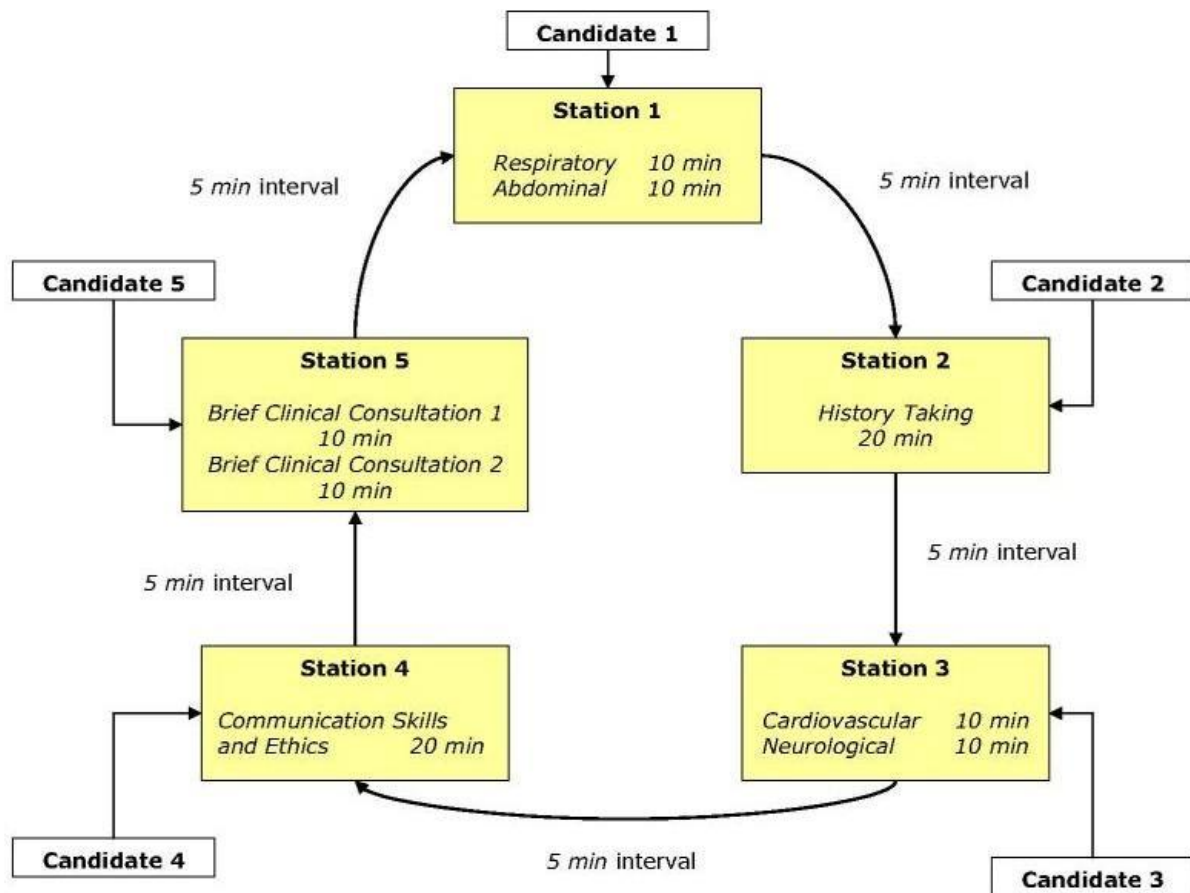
Candidate 1

Station 1

Respiratory 10 min
Abdominal 10 min

5 min interval

5 min interval

Candidate 5

Candidate 2

Station 5

Brief Clinical Consultation 1
10 min
Brief Clinical Consultation 2
10 min

Station 2

History Taking
20 min

5 min interval

5 min interval

Station 4

Communication Skills
and Ethics 20 min

Station 3

Cardiovascular 10 min
Neurological 10 min

Candidate 4

5 min interval

Candidate 3